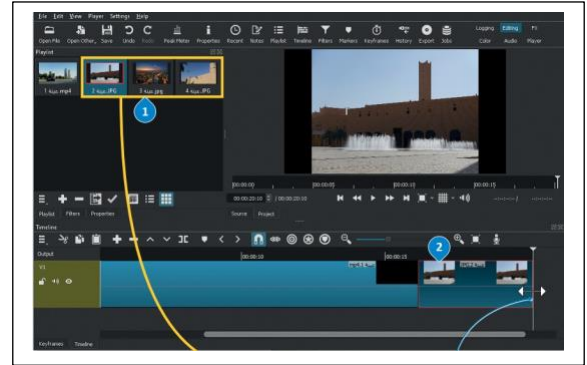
File Edit View Player Settings Help

Open File Open Other... Save Undo Redo Peak Meter Properties Recent Notes Playlist Timeline Filters Markers Keyframes History Export Jobs

Logging Editing FX

Color Audio Player

Playlist

1 عينة.mp4 2 عينة.JPG 3 عينة.jpg 4 عينة.JPG

1

Playlist Filters Properties

00:00:00 00:00:05 00:00:10 00:00:15

00:00:20:10 / 00:00:20:10

Source Project

Timeline

Output

00:00:10 00:00:15

V1

2

Keyframes Timeline